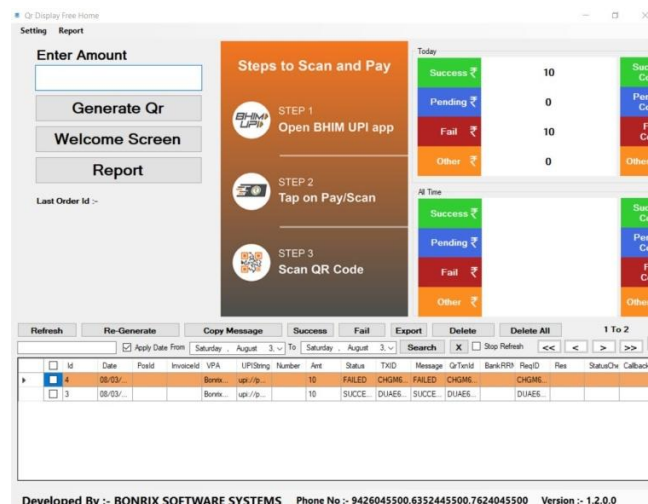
Qr Display Free Home

Setting Report

Enter Amount

Generate Qr

Welcome Screen

Report

Last Order Id :-

Steps to Scan and Pay

BHIM UPI

STEP 1
Open BHIM UPI app

STEP 2
Tap on Pay/Scan

STEP 3
Scan QR Code

Today

Success ₹ 10

Pending ₹ 0

Fail ₹ 10

Other ₹ 0

All Time

Success ₹

Pending ₹

Fail ₹

Other ₹

Refresh Re-Generate Copy Message Success Fail Export Delete Delete All 1 To 2

Apply Date From Saturday , August 3, To Saturday , August 3, Search X Stop Refresh << < > >>

| | Id | Date | PosId | InvoiceId | VPA | UPIString | Number | Amt | Status | TXID | Message | QrTxnId | BankRRN | ReqID | Res | StatusChe | Callback |
|---|---|---|---|---|---|---|---|---|---|---|---|---|---|---|---|---|---|
| | 4 | 08/03/... | | | Bonrix... | upi://p... | | 10 | FAILED | CHGM6... | FAILED | CHGM6... | | CHGM6... | | | |
| | 3 | 08/03/... | | | Bonrix... | upi://p... | | 10 | SUCCE... | DUAE6... | SUCCE... | DUAE6... | | DUAE6... | | | |

Developed By :- BONRIX SOFTWARE SYSTEMS Phone No :- 9426045500,6352445500,7624045500 Version :- 1.2.0.0